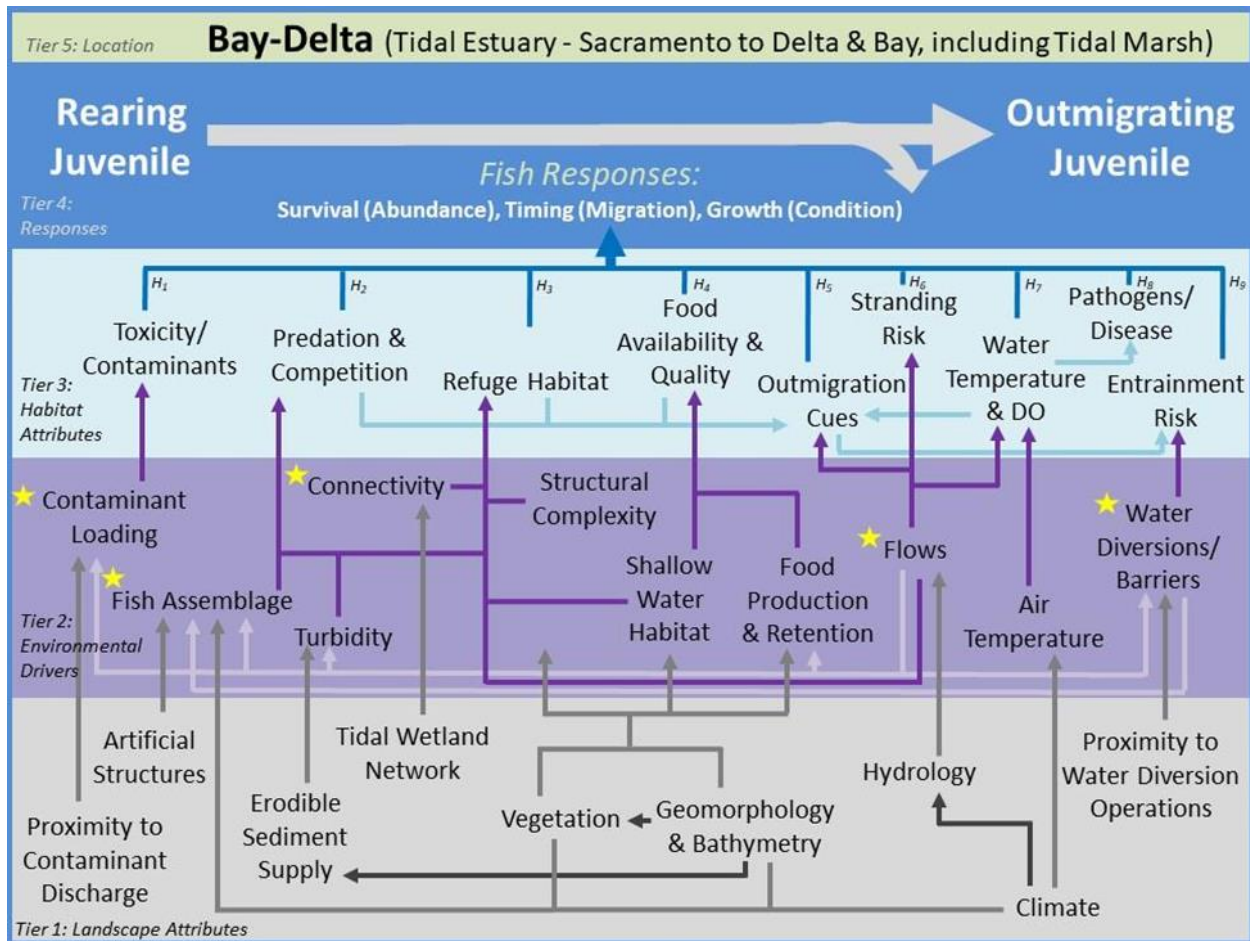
Tier 5: Location

Bay-Delta (Tidal Estuary - Sacramento to Delta & Bay, including Tidal Marsh)

Rearing Juvenile

Outmigrating Juvenile

Fish Responses:
Survival (Abundance), Timing (Migration), Growth (Condition)

Tier 4: Responses

$H_1$ $H_2$ $H_3$ $H_4$ $H_5$ $H_6$ $H_7$ $H_8$ $H_9$

Toxicity/ Contaminants

Predation & Competition

Refuge Habitat

Food Availability & Quality

Outmigration Cues

Stranding Risk

Water Temperature & DO

Pathogens/ Disease

Entrainment Risk

Tier 3: Habitat Attributes

Contaminant Loading

Connectivity

Structural Complexity

Fish Assemblage

Turbidity

Shallow Water Habitat

Food Production & Retention

Flows

Air Temperature

Water Diversions/ Barriers

Tier 2: Environmental Drivers

Artificial Structures

Tidal Wetland Network

Erodible Sediment Supply

Vegetation

Geomorphology & Bathymetry

Hydrology

Proximity to Water Diversion Operations

Proximity to Contaminant Discharge

Climate

Tier 1: Landscape Attributes